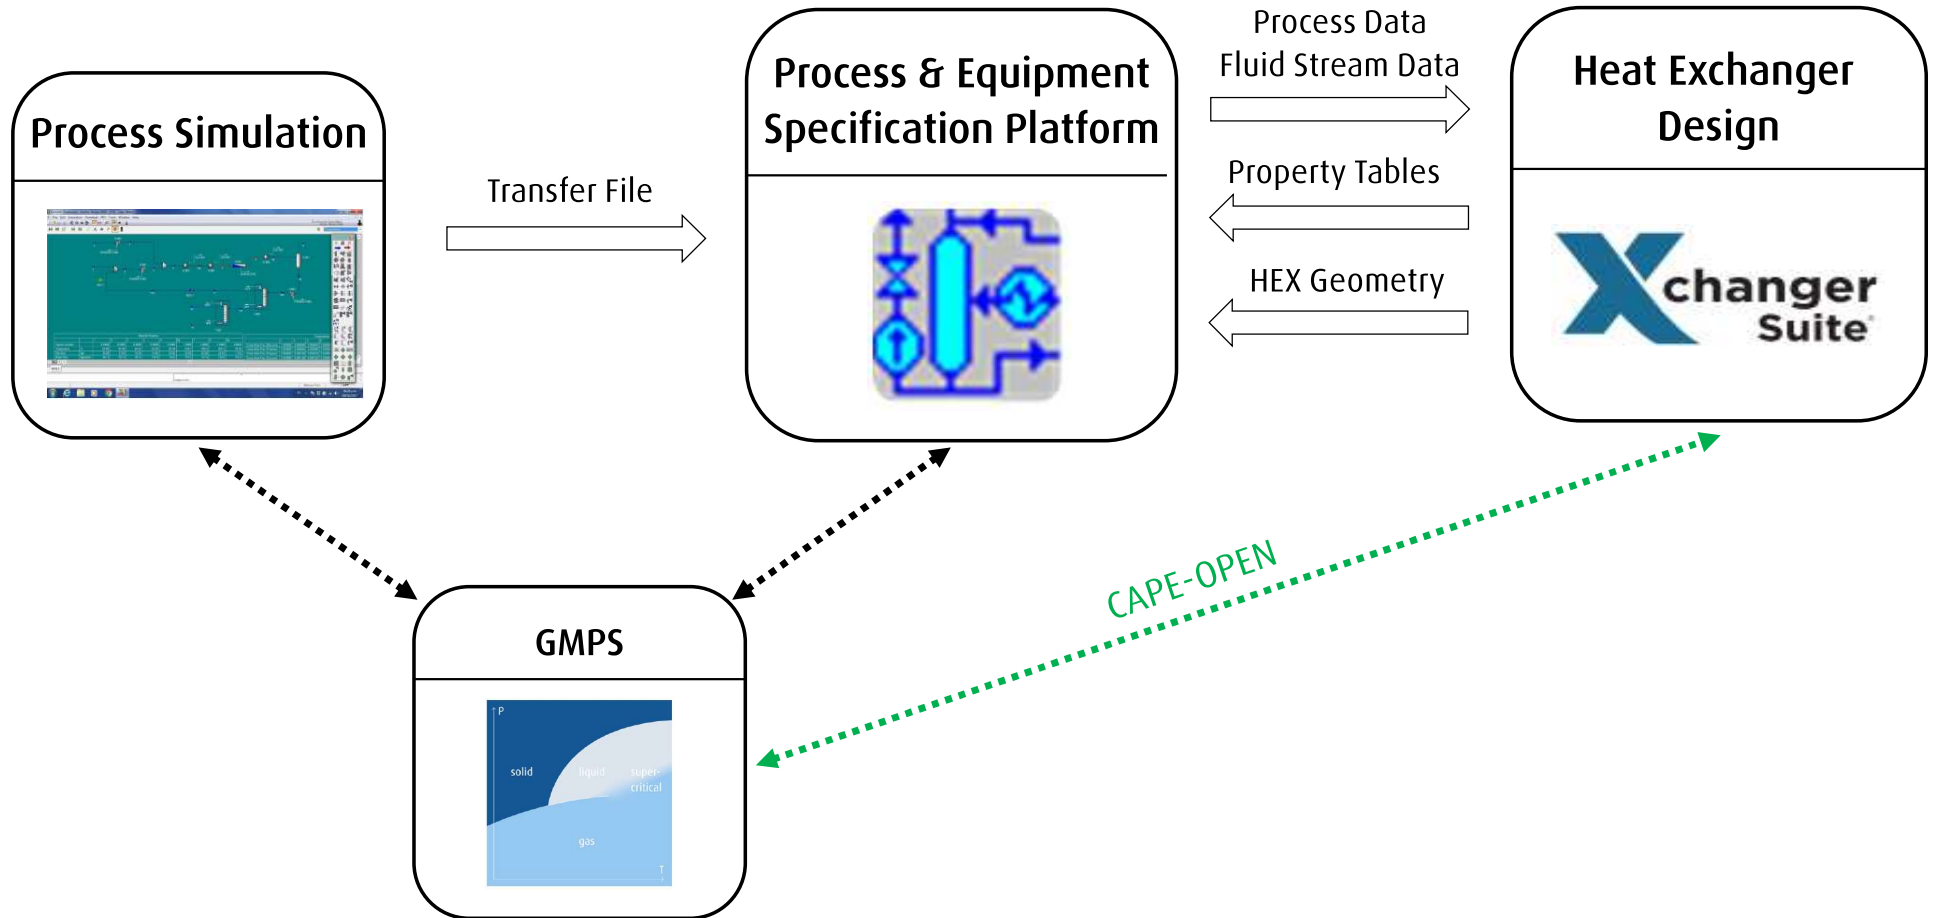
Process Simulation

Transfer File

Process & Equipment Specification Platform

Process Data
Fluid Stream Data

Property Tables

HEX Geometry

Heat Exchanger Design

Xchanger Suite

GMPS

P

solid

liquid

super-critical

gas

T

CAPE-OPEN